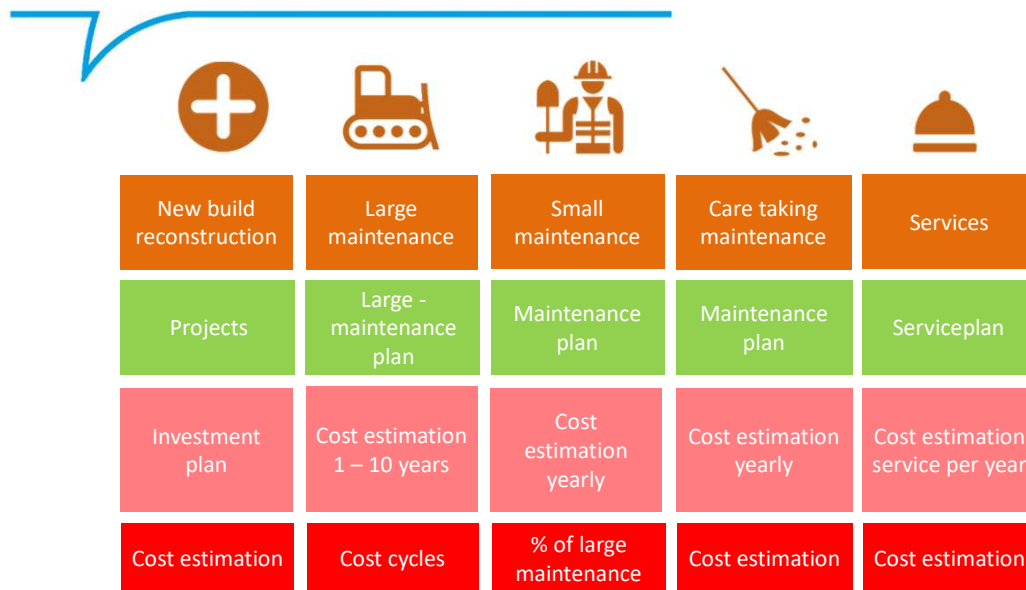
| New build reconstruction | Large maintenance | Small maintenance | Care taking maintenance | Services |
|---|---|---|---|---|
| Projects | Large - maintenance plan | Maintenance plan | Maintenance plan | Serviceplan |
| Investment plan | Cost estimation 1 – 10 years | Cost estimation yearly | Cost estimation yearly | Cost estimation service per year |
| Cost estimation | Cost cycles | % of large maintenance | Cost estimation | Cost estimation |